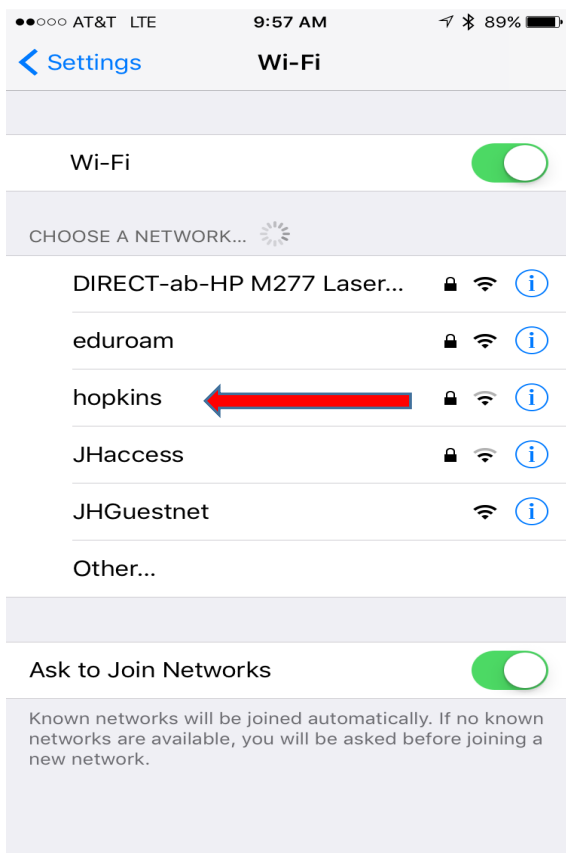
●●○○○ AT&T LTE 9:57 AM 89%

Settings Wi-Fi

Wi-Fi

CHOOSE A NETWORK...

DIRECT-ab-HP M277 Laser...

eduroam

hopkins

JHaccess

JHGuestnet

Other...

Ask to Join Networks

Known networks will be joined automatically. If no known networks are available, you will be asked before joining a new network.